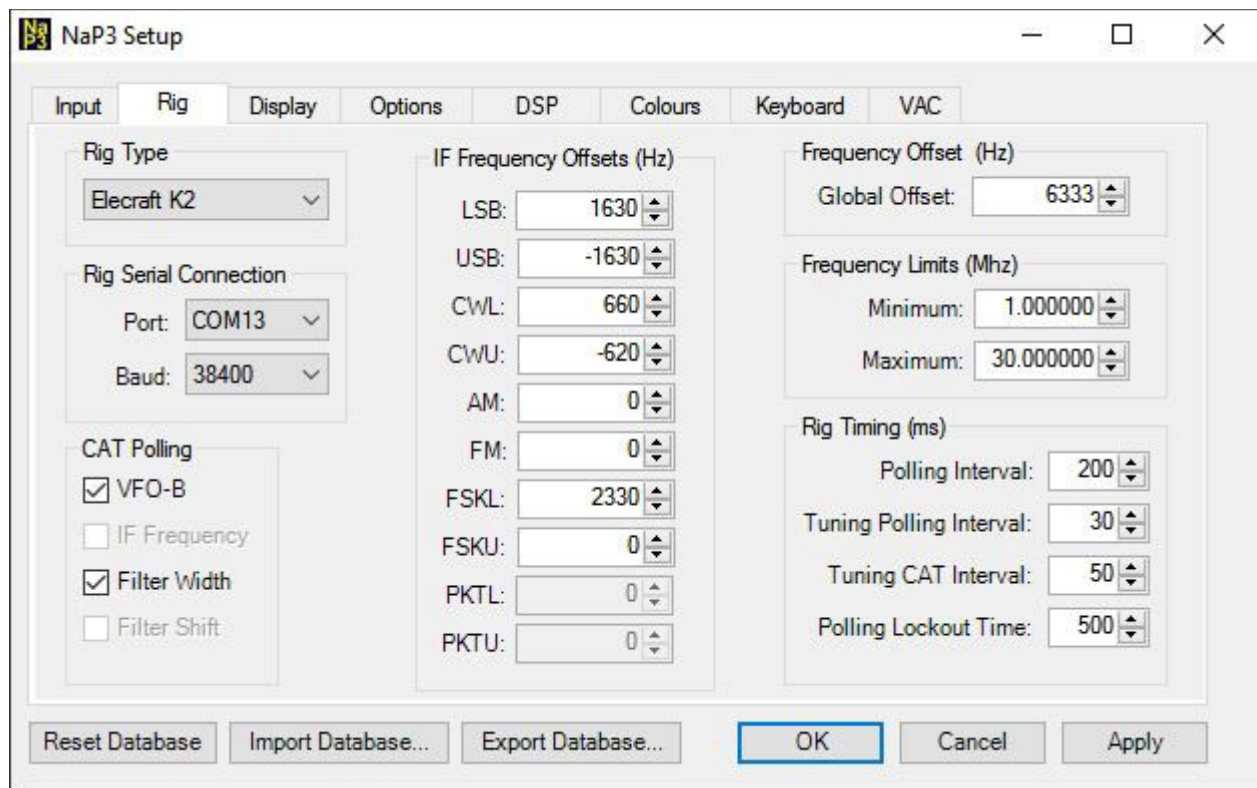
NaP3 Setup

Input | Rig | Display | Options | DSP | Colours | Keyboard | VAC

Rig Type
Elecraft K2

Rig Serial Connection
Port: COM13
Baud: 38400

CAT Polling
VFO-B
IF Frequency
Filter Width
Filter Shift

IF Frequency Offsets (Hz)
LSB: 1630
USB: -1630
CWL: 660
CWU: -620
AM: 0
FM: 0
FSKL: 2330
FSKU: 0
PKTL: 0
PKTU: 0

Frequency Offset (Hz)
Global Offset: 6333

Frequency Limits (Mhz)
Minimum: 1.000000
Maximum: 30.000000

Rig Timing (ms)
Polling Interval: 200
Tuning Polling Interval: 30
Tuning CAT Interval: 50
Polling Lockout Time: 500

Reset Database | Import Database... | Export Database... | OK | Cancel | Apply